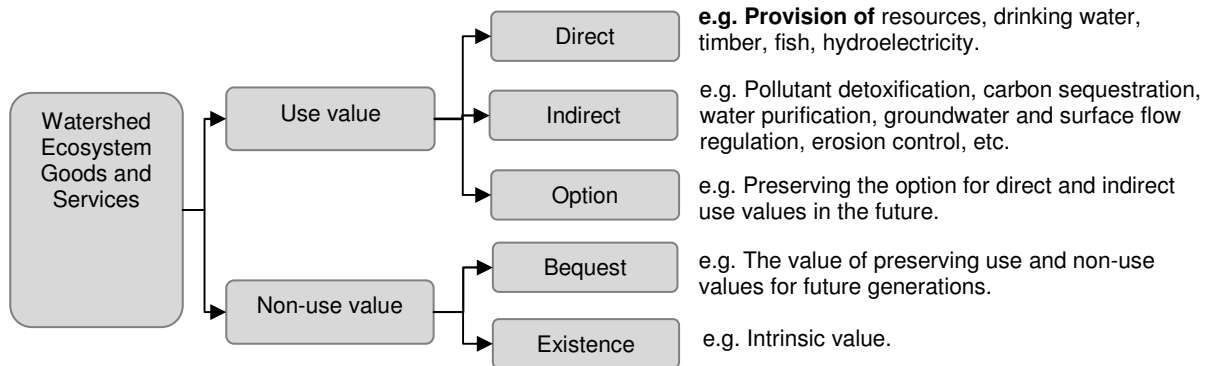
Watershed Ecosystem Goods and Services

Use value

Direct

e.g. Provision of resources, drinking water, timber, fish, hydroelectricity.

Indirect

e.g. Pollutant detoxification, carbon sequestration, water purification, groundwater and surface flow regulation, erosion control, etc.

Option

e.g. Preserving the option for direct and indirect use values in the future.

Non-use value

Bequest

e.g. The value of preserving use and non-use values for future generations.

Existence

e.g. Intrinsic value.